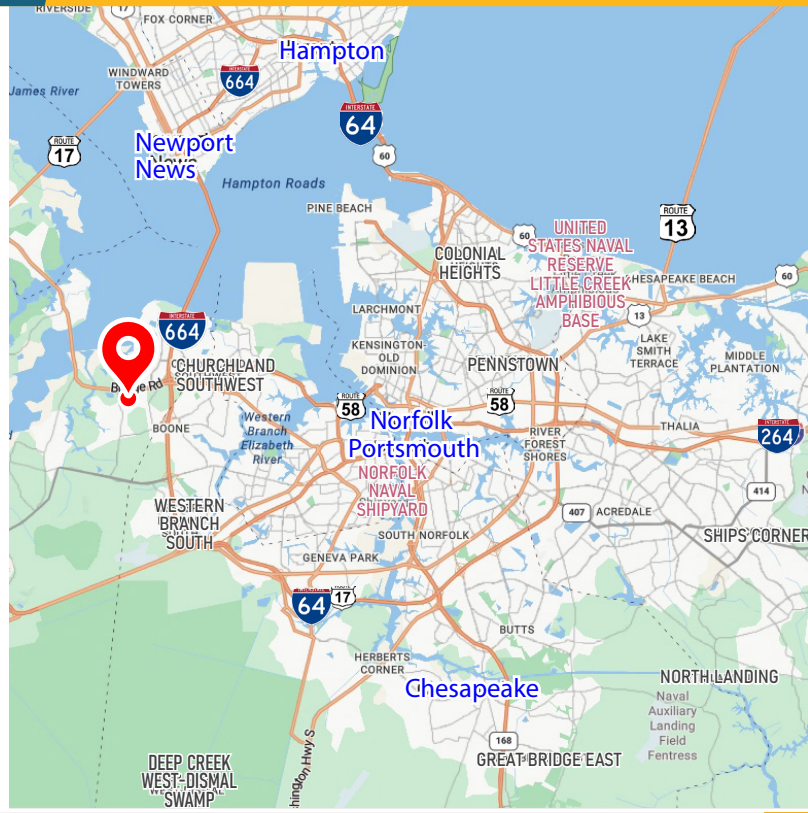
RIVERSIDE
17
FOX CORNER
Hampton
664
WINDWARD TOWERS
James River
64
60
ROUTE 17
Newport News
Hampton Roads
PINE BEACH
60
ROUTE 13
COLONIAL HEIGHTS
UNITED STATES NAVAL RESERVE LITTLE CREEK AMPHIBIOUS BASE
HESAPEAKE BEACH
60
LARCHMONT
13
664
LAKE SMITH TERRACE
MIDDLE PLANTATION
CHURCHLAND SOUTHWEST
KENSINGTON-OLD DOMINION
PENNSTOWN
Boone Rd
58
58
Norfolk
Portsmouth
THALIA
264
Western Branch Elizabeth River
BOONE
RIVER FOREST SHORES
NORFOLK NAVAL SHIPYARD
414
407
ACREDALE
WESTERN BRANCH SOUTH
SOUTH NORFOLK
SHIPS CORNER
GENEVA PARK
64
17
BUTTS
HERBERTS CORNER
NORTH LANDING
Chesapeake
Naval Auxiliary Landing Field Fentress
168
DEEP CREEK WEST- DISMAL SWAMP
hington Hwy S
GREAT BRIDGE EAST